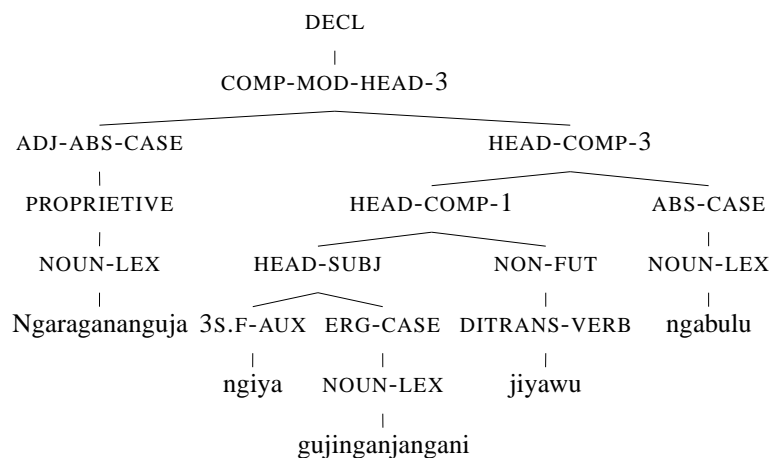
DECL

COMP-MOD-HEAD-3

ADJ-ABS-CASE

HEAD-COMP-3

PROPRIETIVE

HEAD-COMP-1

ABS-CASE

NOUN-LEX

HEAD-SUBJ

NON-FUT

NOUN-LEX

Ngaragalanganguja

3S.F-AUX

ERG-CASE

DITRANS-VERB

ngabulu

ngiya

NOUN-LEX

jiyawu

gujinganjangani